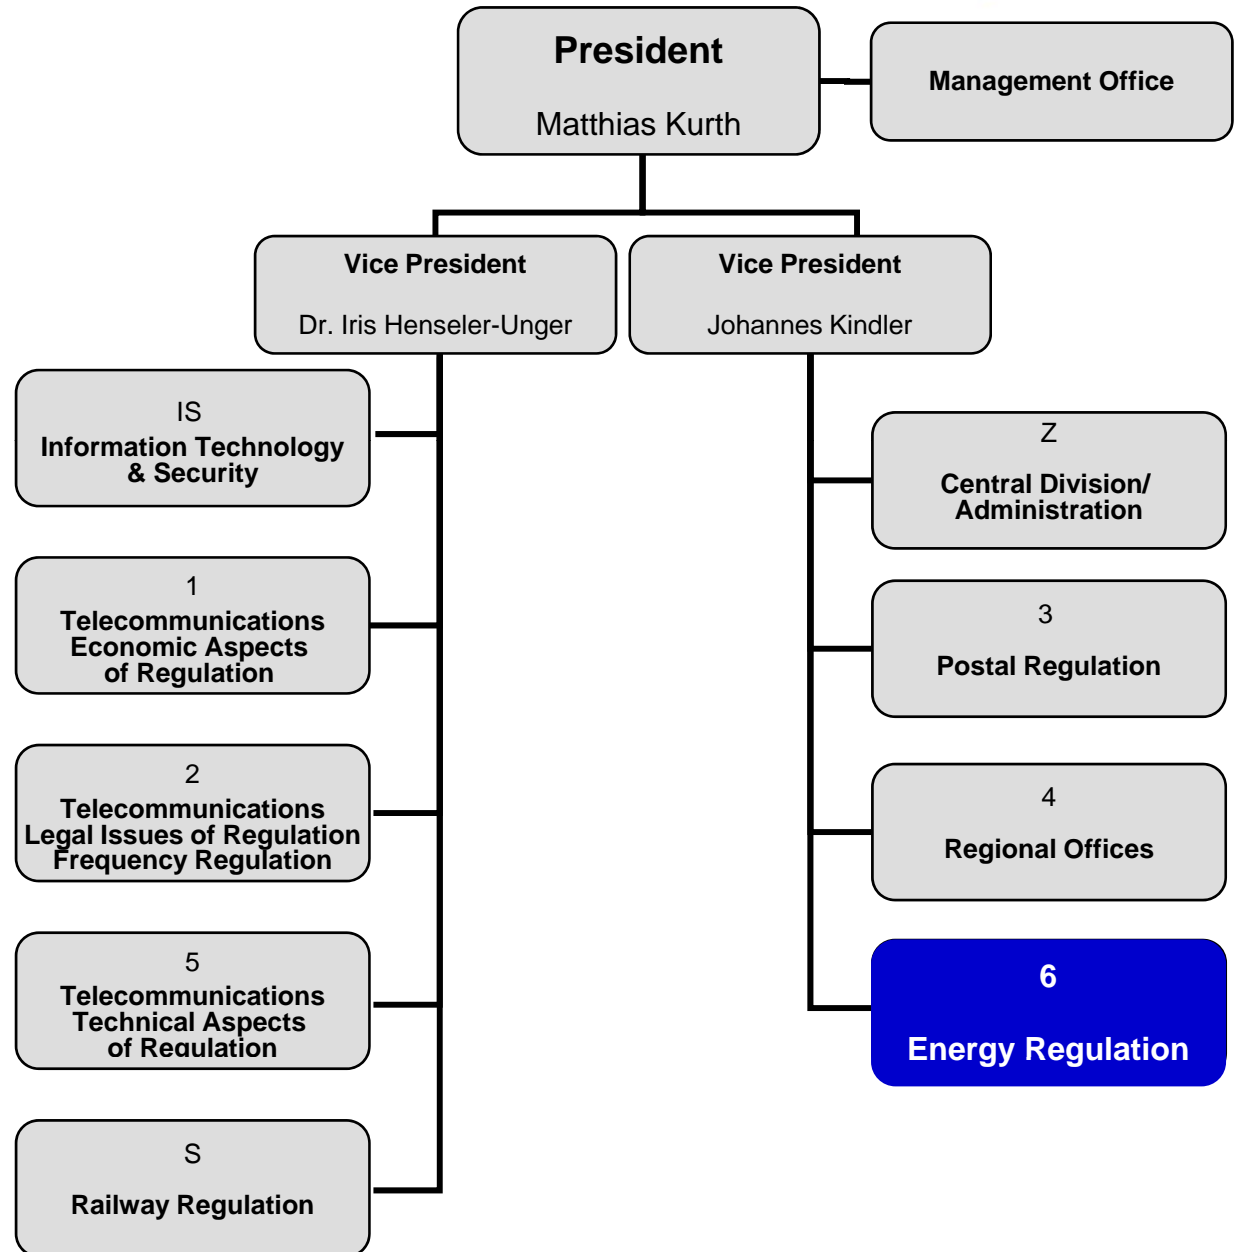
President

Matthias Kurth

Management Office

Vice President

Dr. Iris Henseler-Unger

Vice President

Johannes Kindler

IS
Information Technology & Security

1
Telecommunications Economic Aspects of Regulation

2
Telecommunications Legal Issues of Regulation Frequency Regulation

5
Telecommunications Technical Aspects of Regulation

S
Railway Regulation

Z
Central Division/ Administration

3
Postal Regulation

4
Regional Offices

6
Energy Regulation